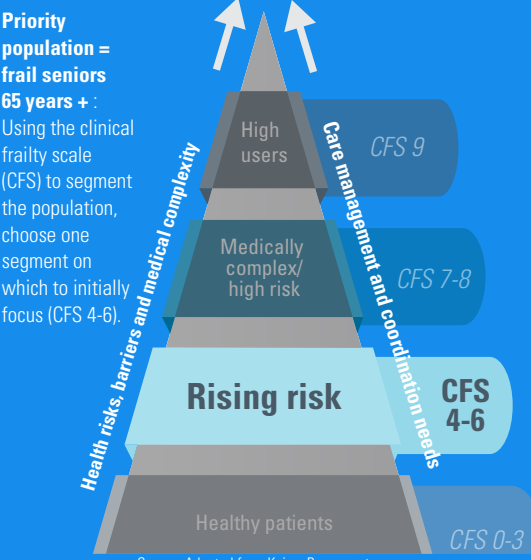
**Priority population = frail seniors 65 years +** : Using the clinical frailty scale (CFS) to segment the population, choose one segment on which to initially focus (CFS 4-6).

Health risks, barriers and medical complexity

Care management and coordination needs

High users

CFS 9

Medically complex/ high risk

CFS 7-8

Rising risk

CFS 4-6

Healthy patients

CFS 0-3

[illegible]